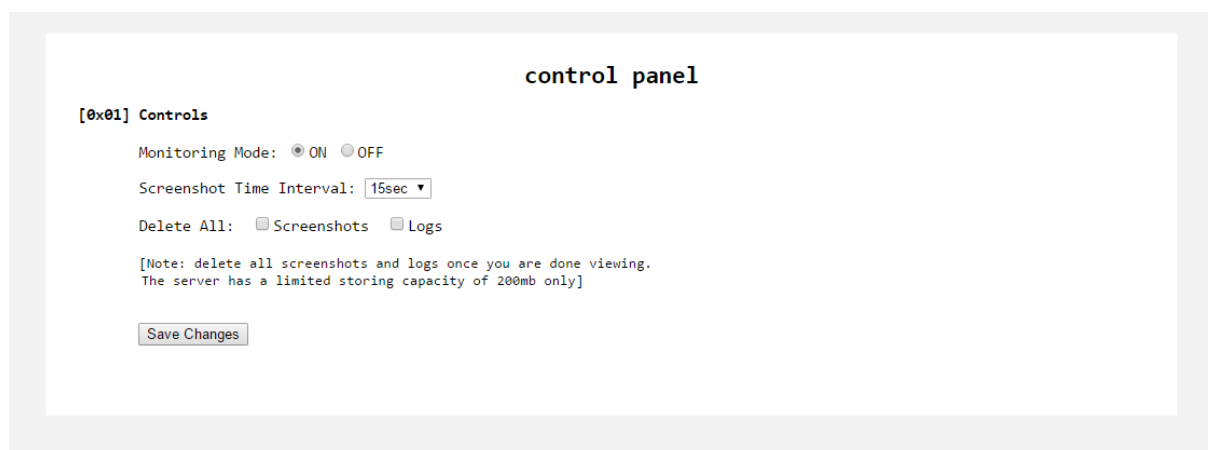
control panel

[0x01] Controls

Monitoring Mode: ON OFF

Screenshot Time Interval: 15sec ▾

Delete All: Screenshots Logs

[Note: delete all screenshots and logs once you are done viewing. The server has a limited storing capacity of 200mb only]

Save Changes